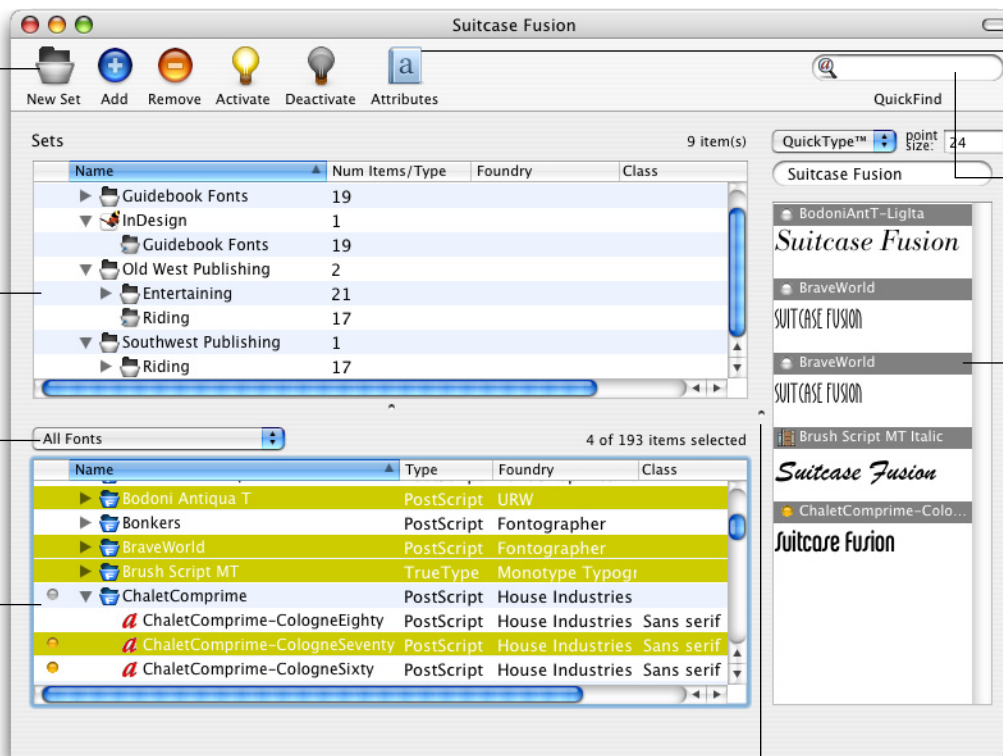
Suitcase Fusion

New Set Add Remove Activate Deactivate Attributes

QuickFind

Sets

9 item(s)

| Name | Num Items/Type | Foundry | Class |
|---|---|---|---|
| Guidebook Fonts | 19 | | |
| InDesign | 1 | | |
| Guidebook Fonts | 19 | | |
| Old West Publishing | 2 | | |
| Entertaining | 21 | | |
| Riding | 17 | | |
| Southwest Publishing | 1 | | |
| Riding | 17 | | |

QuickType™ point size: 24

Suitcase Fusion

BodoniAntT-LigIta
Suitcase Fusion

BraveWorld
SUITCASE FUSION

BraveWorld
SUITCASE FUSION

Brush Script MT Italic
Suitcase Fusion

ChaletComprime-Colo...
Suitcase Fusion

All Fonts

4 of 193 items selected

| Name | Type | Foundry | Class |
|---|---|---|---|
| Bodoni Antiqua T | PostScript | URW | |
| Bonkers | PostScript | Fontographer | |
| BraveWorld | PostScript | Fontographer | |
| Brush Script MT | TrueType | Monotype Typogr | |
| ChaletComprime | PostScript | House Industries | |
| ChaletComprime-CologneEighty | PostScript | House Industries | Sans serif |
| ChaletComprime-CologneSeventy | PostScript | House Industries | Sans serif |
| ChaletComprime-CologneSixty | PostScript | House Industries | Sans serif |